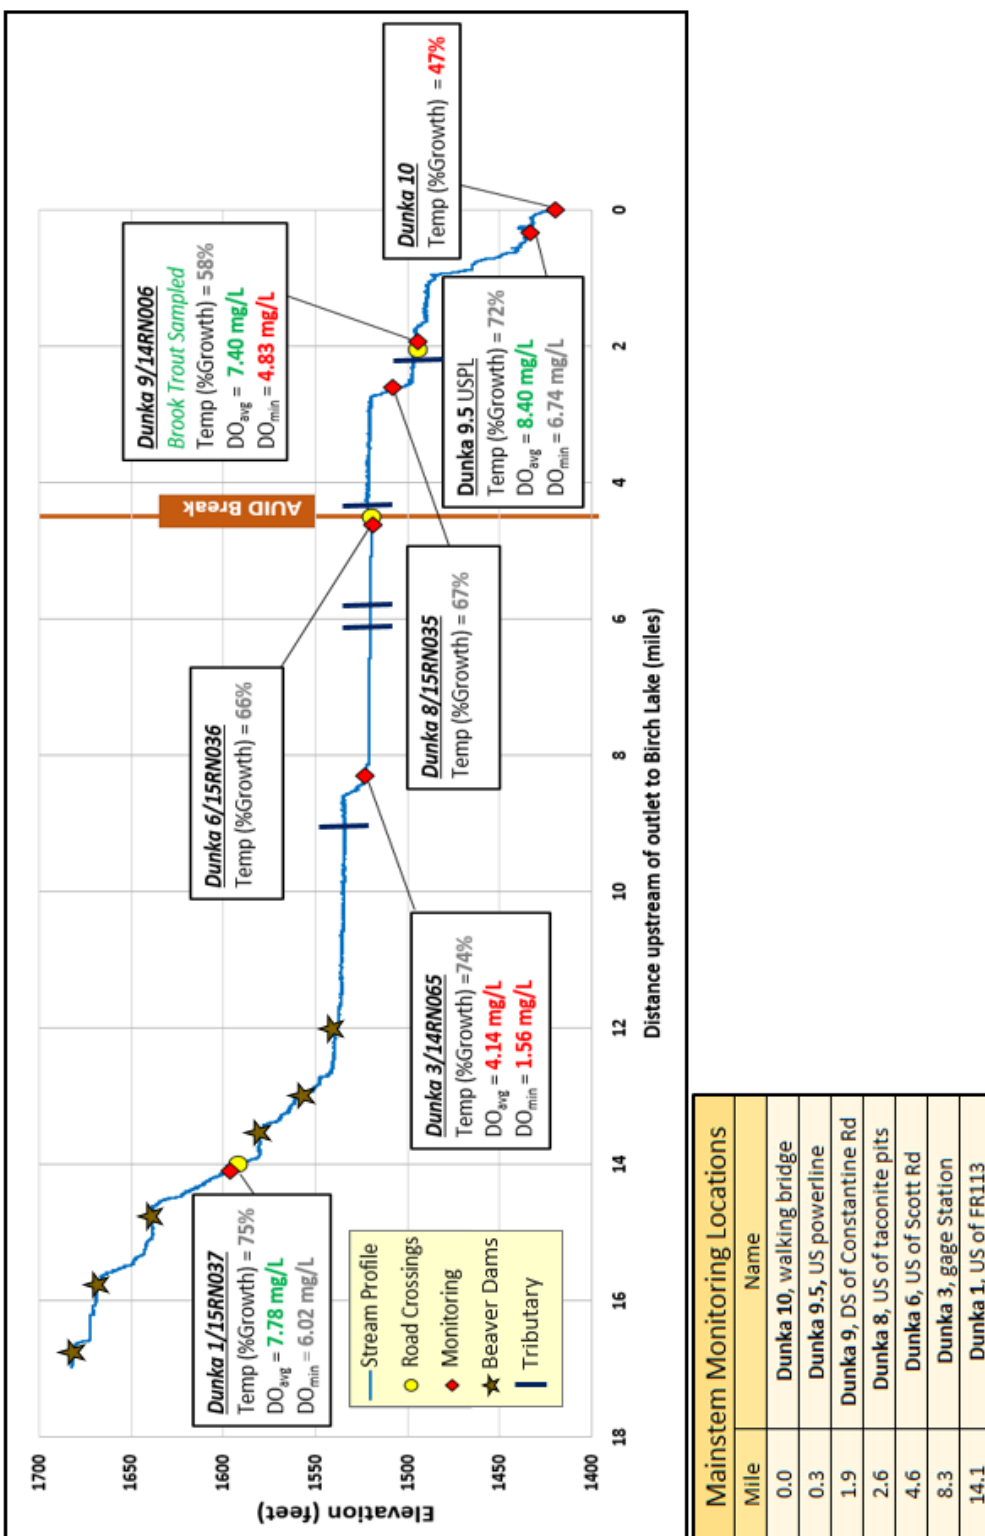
Dunka 10
Temp (%Growth) = 47%

Dunka 9/14RN006
Brook Trout Sampled
Temp (%Growth) = 58%
$DO_{avg}$ = 7.40 mg/L
$DO_{min}$ = 4.83 mg/L

Dunka 9.5 USPL
Temp (%Growth) = 72%
$DO_{avg}$ = 8.40 mg/L
$DO_{min}$ = 6.74 mg/L

AUID Break

Dunka 8/15RN035
Temp (%Growth) = 67%

Dunka 6/15RN036
Temp (%Growth) = 66%

Dunka 3/14RN065
Temp (%Growth) =74%
$DO_{avg}$ = 4.14 mg/L
$DO_{min}$ = 1.56 mg/L

Dunka 1/15RN037
Temp (%Growth) = 75%
$DO_{avg}$ = 7.78 mg/L
$DO_{min}$ = 6.02 mg/L

Stream Profile
Road Crossings
Monitoring
Beaver Dams
Tributary

Elevation (feet)
1700
1650
1600
1550
1500
1450
1400

18
16
14
12
10
8
6
4
2
0
Distance upstream of outlet to Birch Lake (miles)

Mainstem Monitoring Locations

| Mile | Name |
|---|---|
| 0.0 | Dunka 10, walking bridge |
| 0.3 | Dunka 9.5, US powerline |
| 1.9 | Dunka 9, DS of Constantine Rd |
| 2.6 | Dunka 8, US of taconite pits |
| 4.6 | Dunka 6, US of Scott Rd |
| 8.3 | Dunka 3, gage Station |
| 14.1 | Dunka 1, US of FR113 |